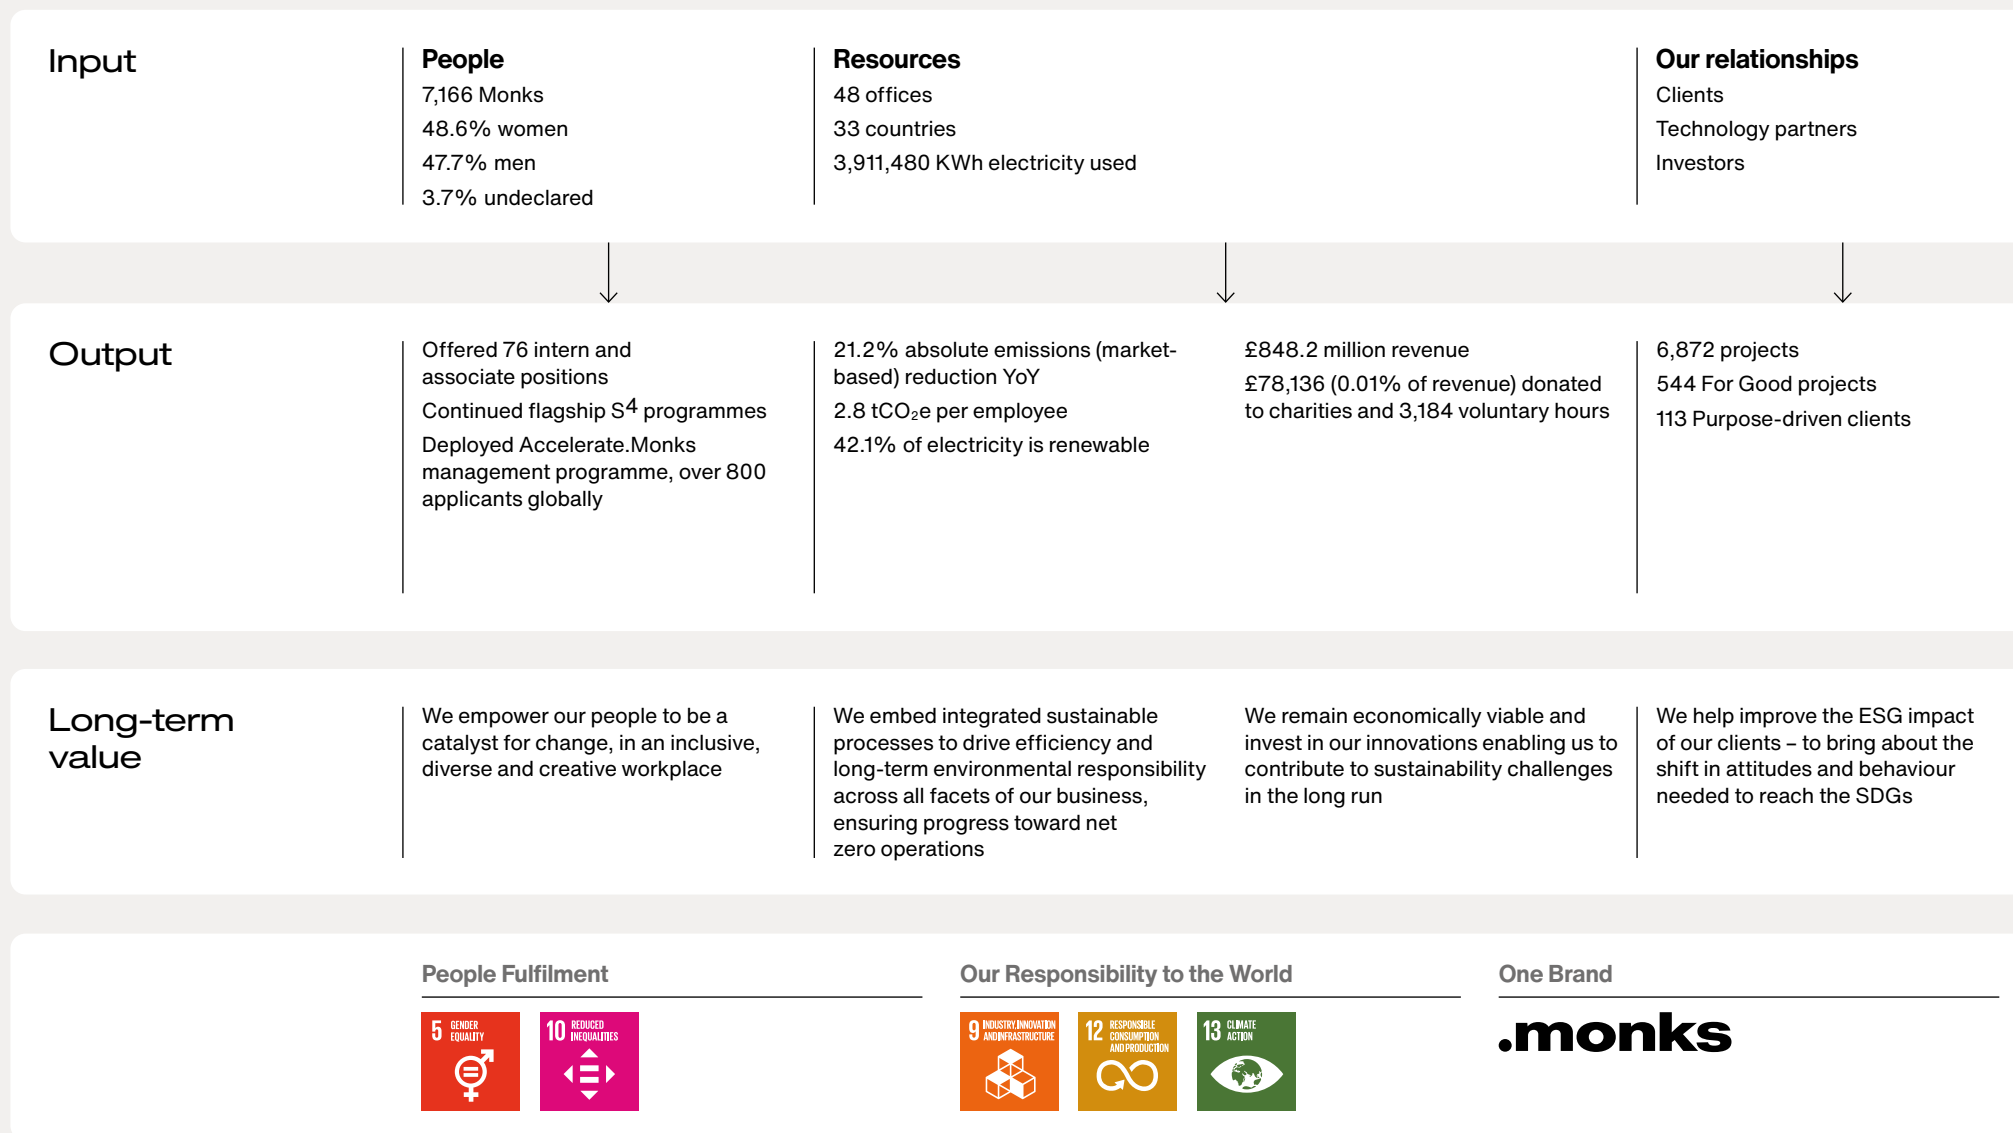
Input

People
7,166 Monks
48.6% women
47.7% men
3.7% undeclared

Resources
48 offices
33 countries
3,911,480 KWh electricity used

Our relationships
Clients
Technology partners
Investors

Output

Offered 76 intern and associate positions
Continued flagship $S^4$ programmes
Deployed Accelerate.Monks management programme, over 800 applicants globally

21.2% absolute emissions (market-based) reduction YoY
2.8 $tCO_2e$ per employee
42.1% of electricity is renewable

£848.2 million revenue
£78,136 (0.01% of revenue) donated to charities and 3,184 voluntary hours

6,872 projects
544 For Good projects
113 Purpose-driven clients

Long-term value

We empower our people to be a catalyst for change, in an inclusive, diverse and creative workplace

We embed integrated sustainable processes to drive efficiency and long-term environmental responsibility across all facets of our business, ensuring progress toward net zero operations

We remain economically viable and invest in our innovations enabling us to contribute to sustainability challenges in the long run

We help improve the ESG impact of our clients – to bring about the shift in attitudes and behaviour needed to reach the SDGs

People Fulfilment
5 GENDER EQUALITY
10 REDUCED INEQUALITIES

Our Responsibility to the World
9 INDUSTRY, INNOVATION AND INFRASTRUCTURE
12 RESPONSIBLE CONSUMPTION AND PRODUCTION
13 CLIMATE ACTION

One Brand
.monks